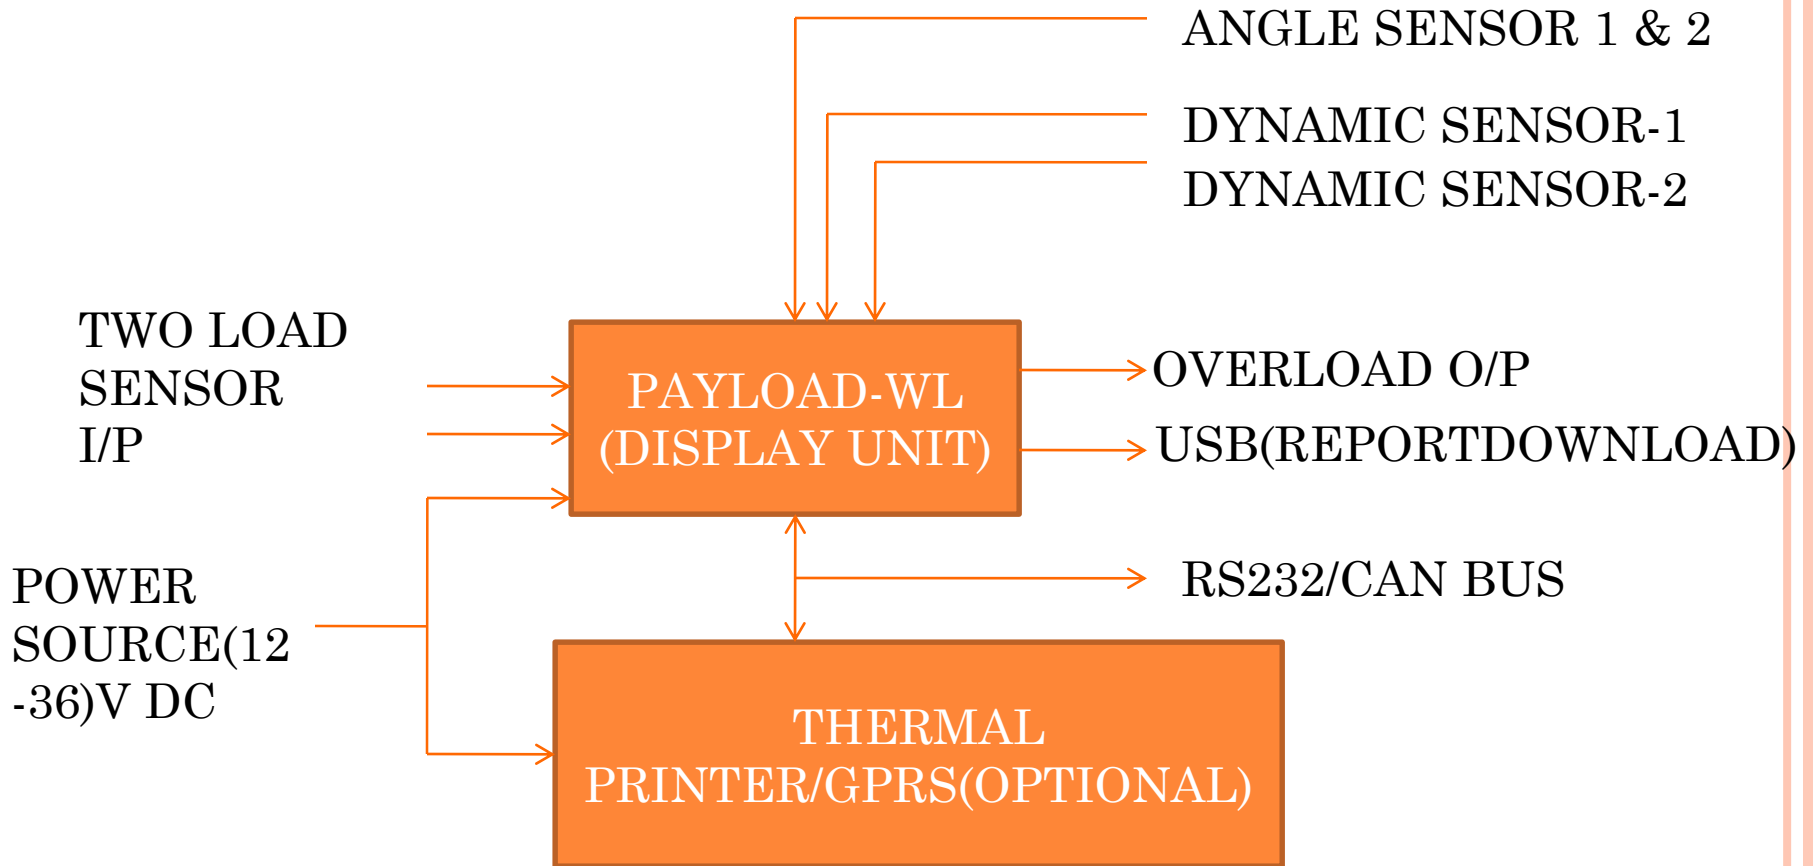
ANGLE SENSOR 1 & 2

DYNAMIC SENSOR-1

DYNAMIC SENSOR-2

TWO LOAD SENSOR I/P

PAYLOAD-WL (DISPLAY UNIT)

OVERLOAD O/P

USB(REPORTDOWNLOAD)

RS232/CAN BUS

POWER SOURCE(12 -36)V DC

THERMAL PRINTER/GPRS(OPTIONAL)